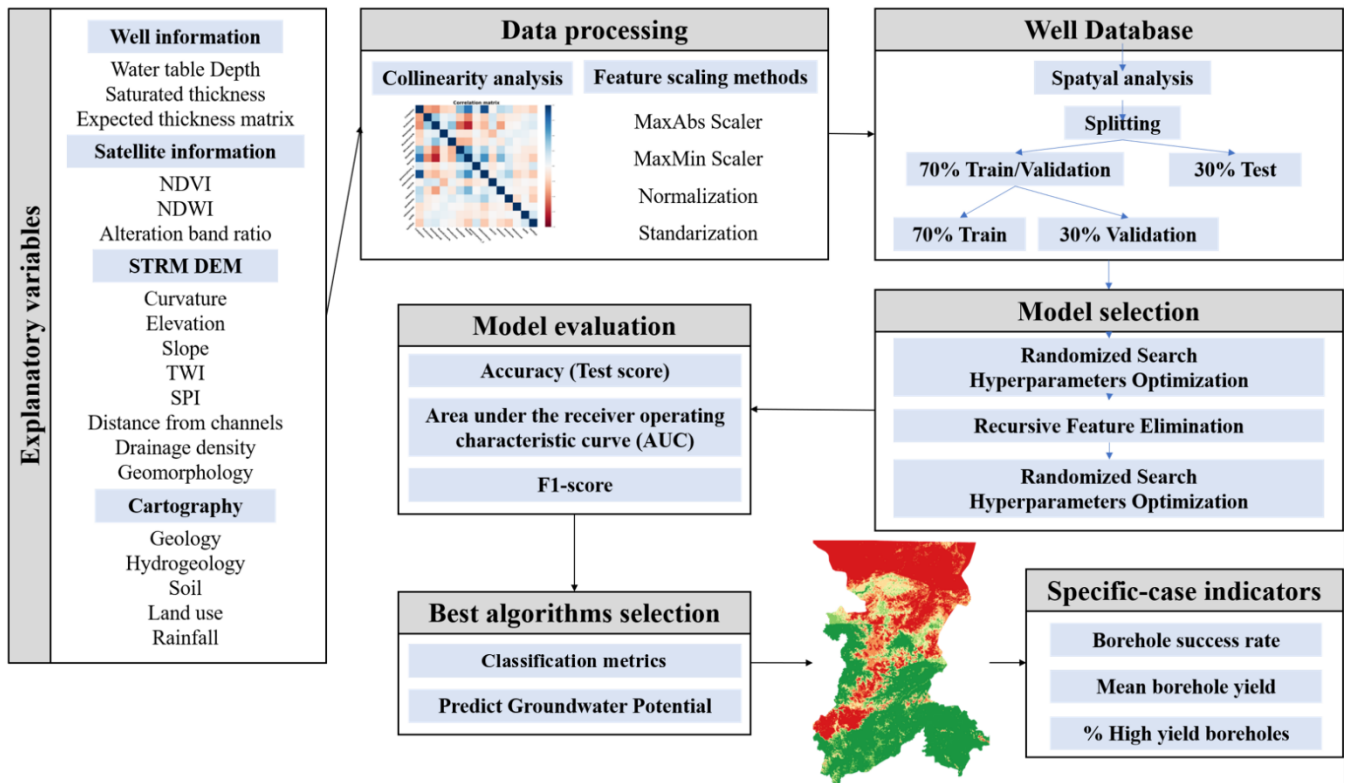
Explanatory variables

Well information
Water table Depth
Saturated thickness
Expected thickness matrix
Satellite information
NDVI
NDWI
Alteration band ratio
STRM DEM
Curvature
Elevation
Slope
TWI
SPI
Distance from channels
Drainage density
Geomorphology
Cartography
Geology
Hydrogeology
Soil
Land use
Rainfall

Data processing
Collinearity analysis
Correlation matrix
Feature scaling methods
MaxAbs Scaler
MaxMin Scaler
Normalization
Standarization

Well Database
Spatyal analysis
Splitting
70% Train/Validation
30% Test
70% Train
30% Validation

Model selection
Randomized Search Hyperparameters Optimization
Recursive Feature Elimination
Randomized Search Hyperparameters Optimization

Model evaluation
Accuracy (Test score)
Area under the receiver operating characteristic curve (AUC)
F1-score

Best algorithms selection
Classification metrics
Predict Groundwater Potential

Specific-case indicators
Borehole success rate
Mean borehole yield
% High yield boreholes